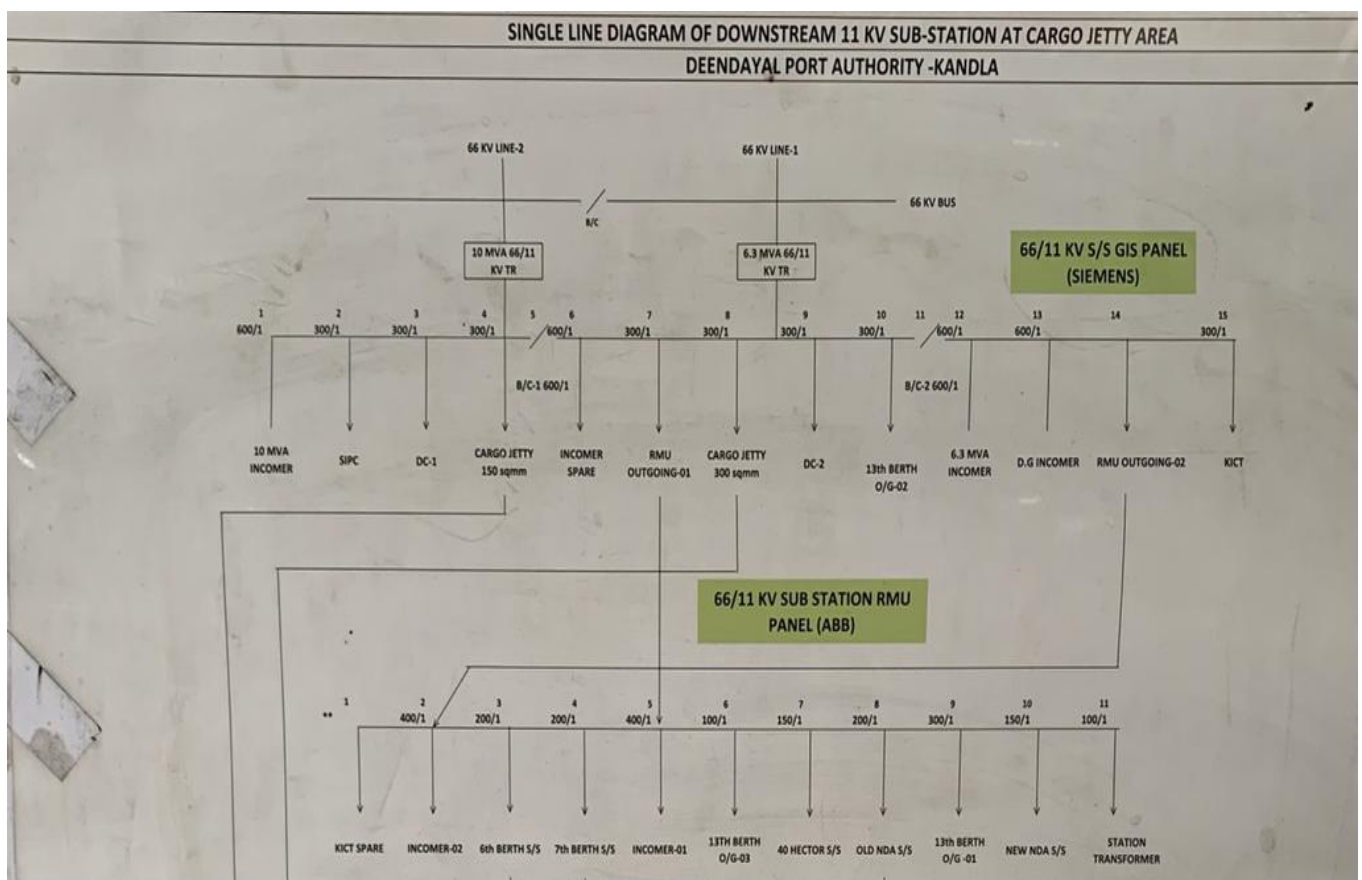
SINGLE LINE DIAGRAM OF DOWNSTREAM 11 KV SUB-STATION AT CARGO JETTY AREA
DEENDAYAL PORT AUTHORITY -KANDLA

66 KV LINE-2
66 KV LINE-1
66 KV BUS
B/C
10 MVA 66/11 KV TR
6.3 MVA 66/11 KV TR
66/11 KV S/S GIS PANEL (SIEMENS)

1 600/1
2 300/1
3 300/1
4 300/1
5
6 600/1
7 300/1
8 300/1
9 300/1
10 300/1
11
12 600/1
13 600/1
14
15 300/1

B/C-1 600/1
B/C-2 600/1

10 MVA INCOMER
SIPC
DC-1
CARGO JETTY 150 sqmm
INCOMER SPARE
RMU OUTGOING-01
CARGO JETTY 300 sqmm
DC-2
13th BERTH O/G-02
6.3 MVA INCOMER
D.G INCOMER
RMU OUTGOING-02
KICT

66/11 KV SUB STATION RMU PANEL (ABB)

1
2 400/1
3 200/1
4 200/1
5 400/1
6 100/1
7 150/1
8 200/1
9 300/1
10 150/1
11 100/1

KICT SPARE
INCOMER-02
6th BERTH S/S
7th BERTH S/S
INCOMER-01
13TH BERTH O/G-03
40 HECTOR S/S
OLD NDA S/S
13th BERTH O/G -01
NEW NDA S/S
STATION TRANSFORMER